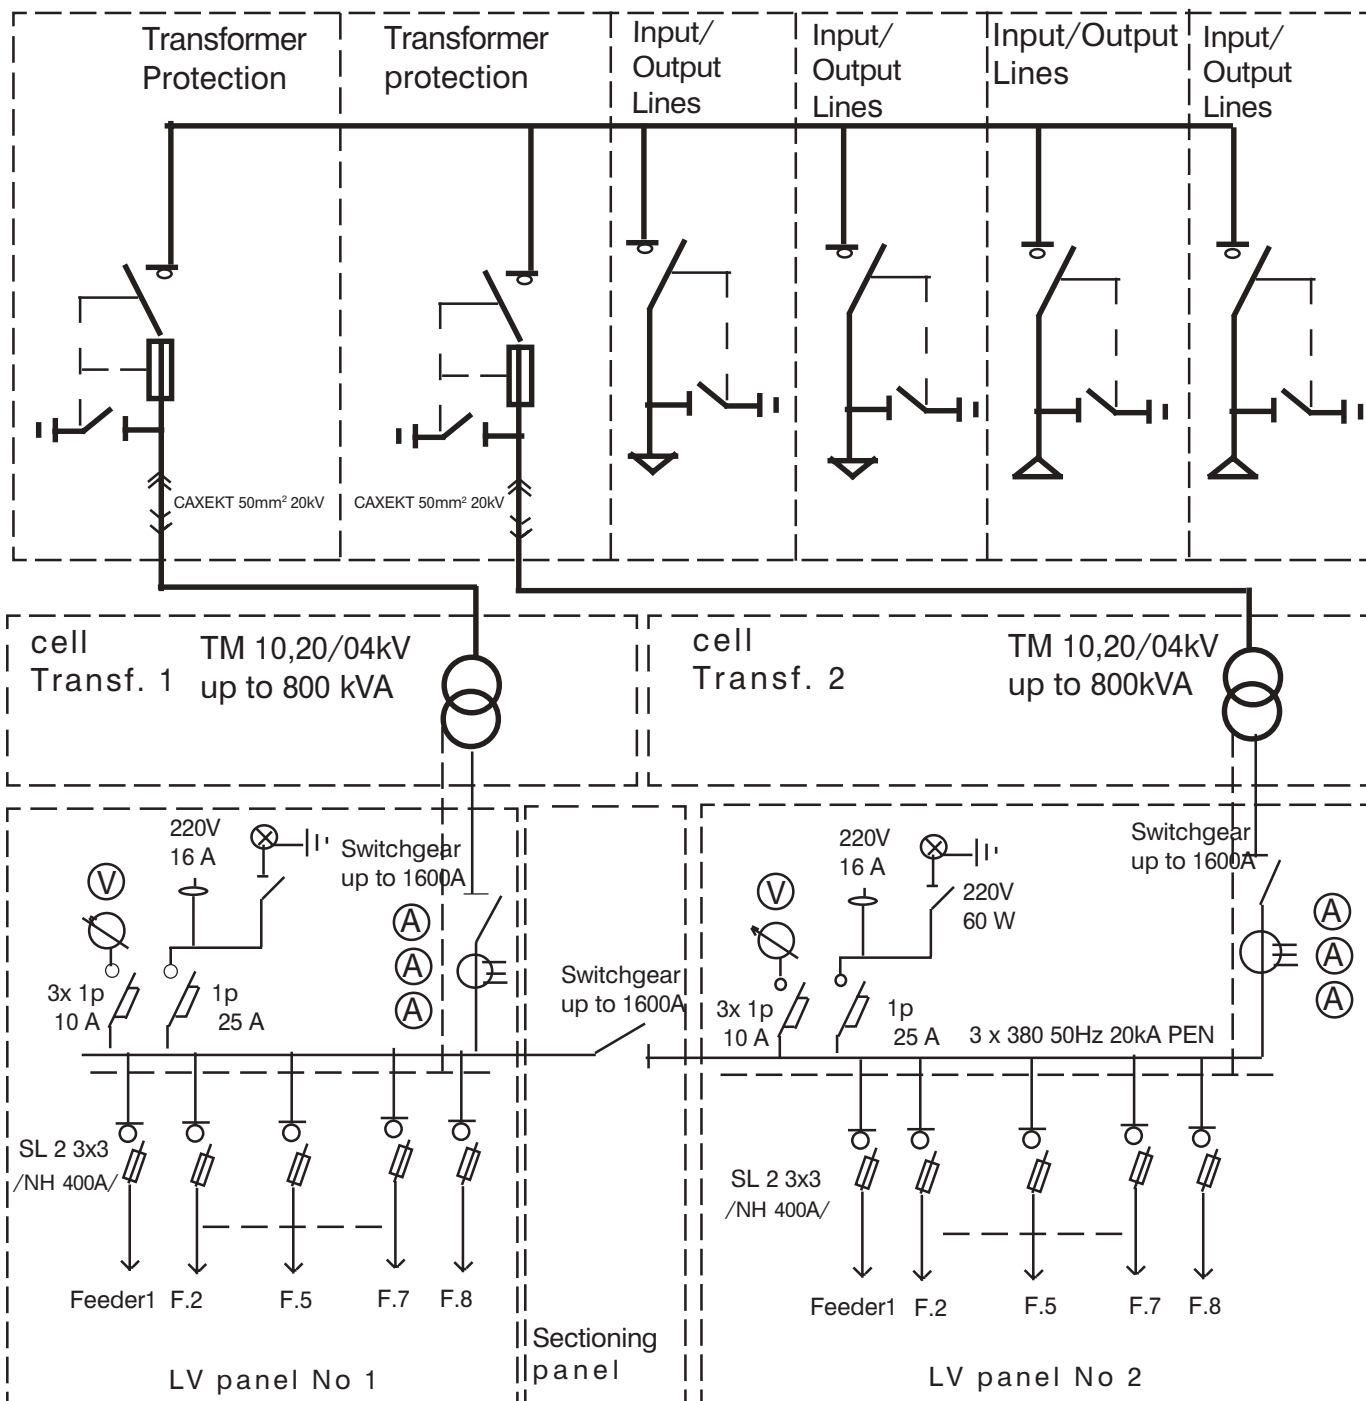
Transformer Protection

Transformer protection

Input/ Output Lines

Input/ Output Lines

Input/Output Lines

Input/ Output Lines

CAXEKT 50mm$^2$ 20kV

CAXEKT 50mm$^2$ 20kV

cell Transf. 1

TM 10,20/04kV up to 800 kVA

cell Transf. 2

TM 10,20/04kV up to 800kVA

220V 16 A

Switchgear up to 1600A

V

A A A

3x 1p 10 A

1p 25 A

Switchgear up to 1600A

220V 16 A

220V 60 W

Switchgear up to 1600A

V

A A A

3x 1p 10 A

1p 25 A

3 x 380 50Hz 20kA PEN

SL 2 3x3 /NH 400A/

Feeder1 F.2 F.5 F.7 F.8

SL 2 3x3 /NH 400A/

Feeder1 F.2 F.5 F.7 F.8

Sectioning panel

LV panel No 1

LV panel No 2